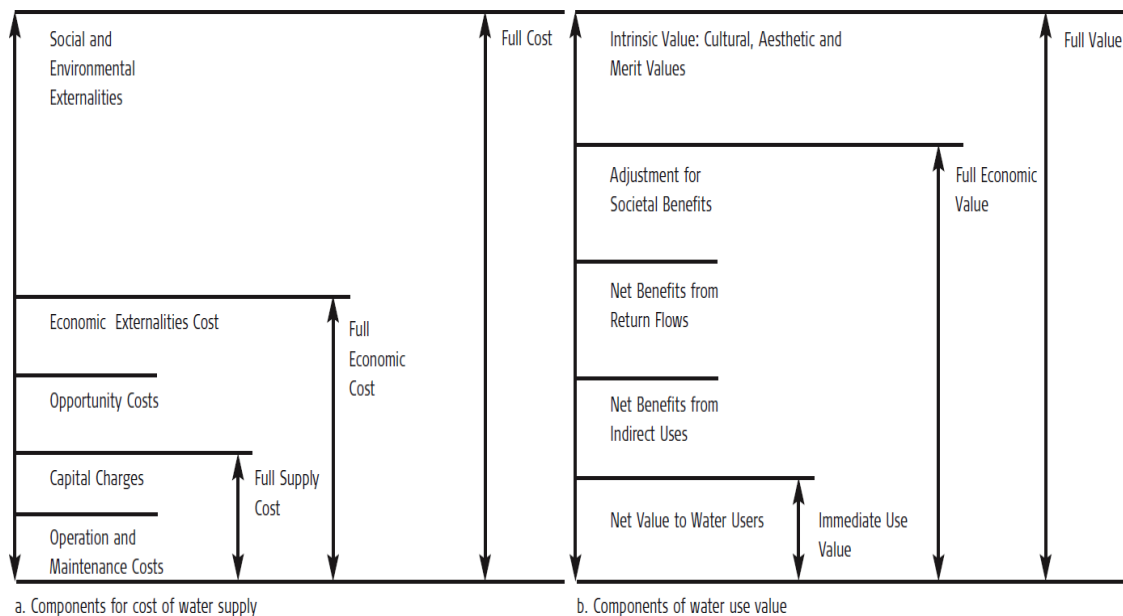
Social and Environmental Externalities

Full Cost

Economic Externalities Cost

Full Economic Cost

Opportunity Costs

Capital Charges

Full Supply Cost

Operation and Maintenance Costs

a. Components for cost of water supply

Intrinsic Value: Cultural, Aesthetic and Merit Values

Full Value

Adjustment for Societal Benefits

Full Economic Value

Net Benefits from Return Flows

Net Benefits from Indirect Uses

Net Value to Water Users

Immediate Use Value

b. Components of water use value